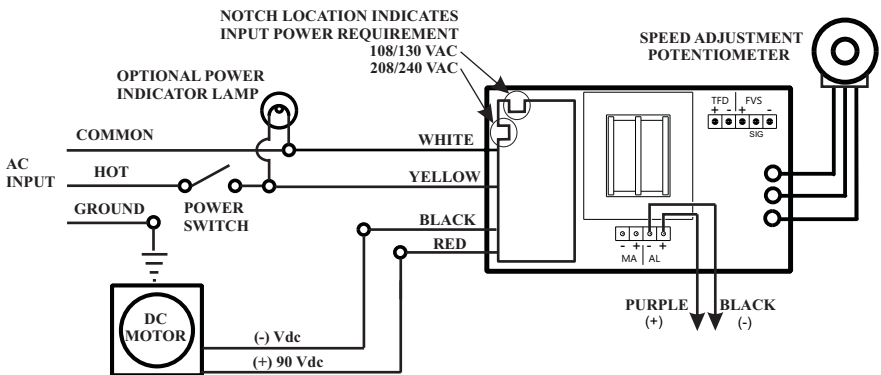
NOTCH LOCATION INDICATES INPUT POWER REQUIREMENT

108/130 VAC

208/240 VAC

SPEED ADJUSTMENT POTENTIOMETER

OPTIONAL POWER INDICATOR LAMP

TFD + -

FVS + -

SIG

COMMON

WHITE

AC INPUT

HOT

YELLOW

GROUND

POWER SWITCH

BLACK

RED

- + - +

MA | AL

DC MOTOR

(-) Vdc

(+) 90 Vdc

PURPLE (+)

BLACK (-)